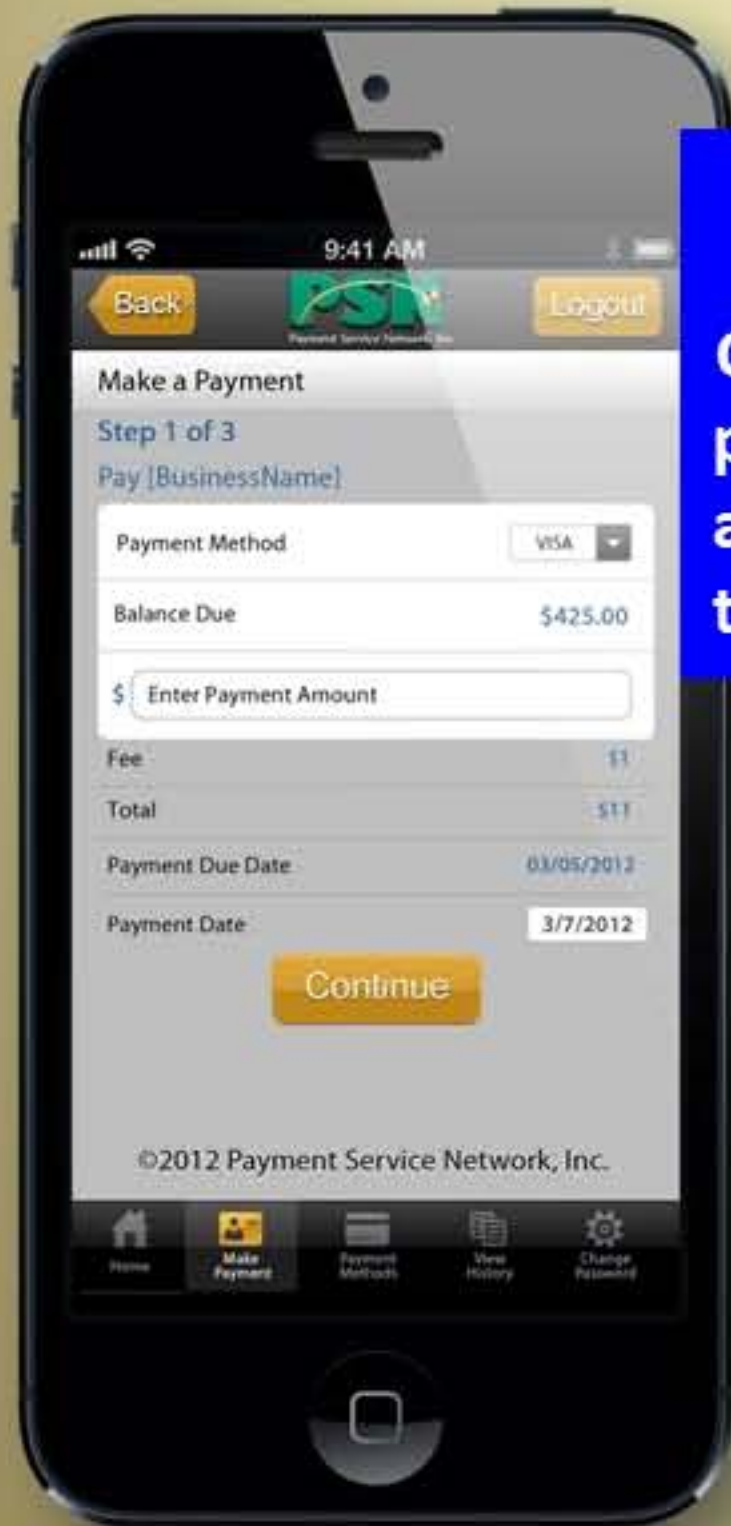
9:41 AM

Back

PSN
Payment Service Network, Inc.

Logout

Make a Payment

Step 1 of 3

Pay [BusinessName]

Payment Method VISA

Balance Due $425.00

$ Enter Payment Amount

Fee $1

Total $11

Payment Due Date 03/05/2012

Payment Date 3/7/2012

Continue

©2012 Payment Service Network, Inc.

Home
Make Payment
Payment Methods
View History
Change Password

C
p
a
t